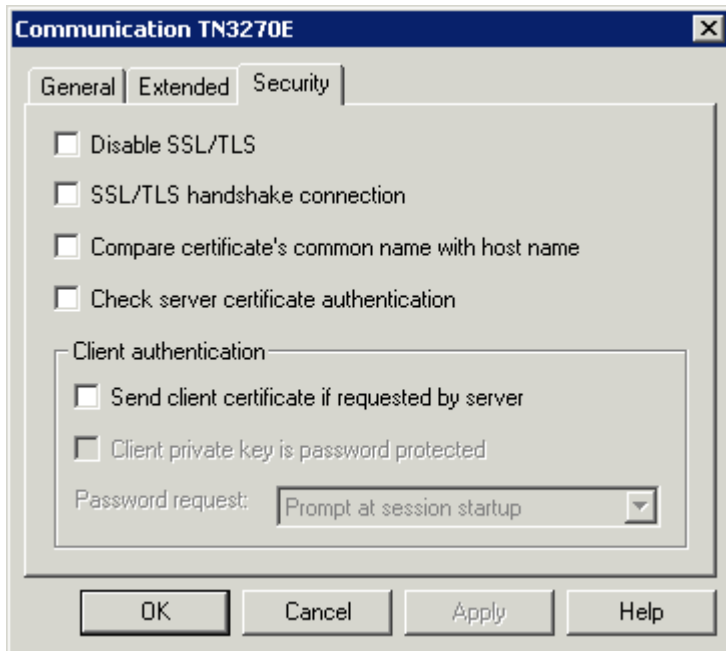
Communication TN3270E

General | Extended | Security

Disable SSL/TLS

SSL/TLS handshake connection

Compare certificate's common name with host name

Check server certificate authentication

Client authentication

Send client certificate if requested by server

Client private key is password protected

Password request: Prompt at session startup

OK | Cancel | Apply | Help